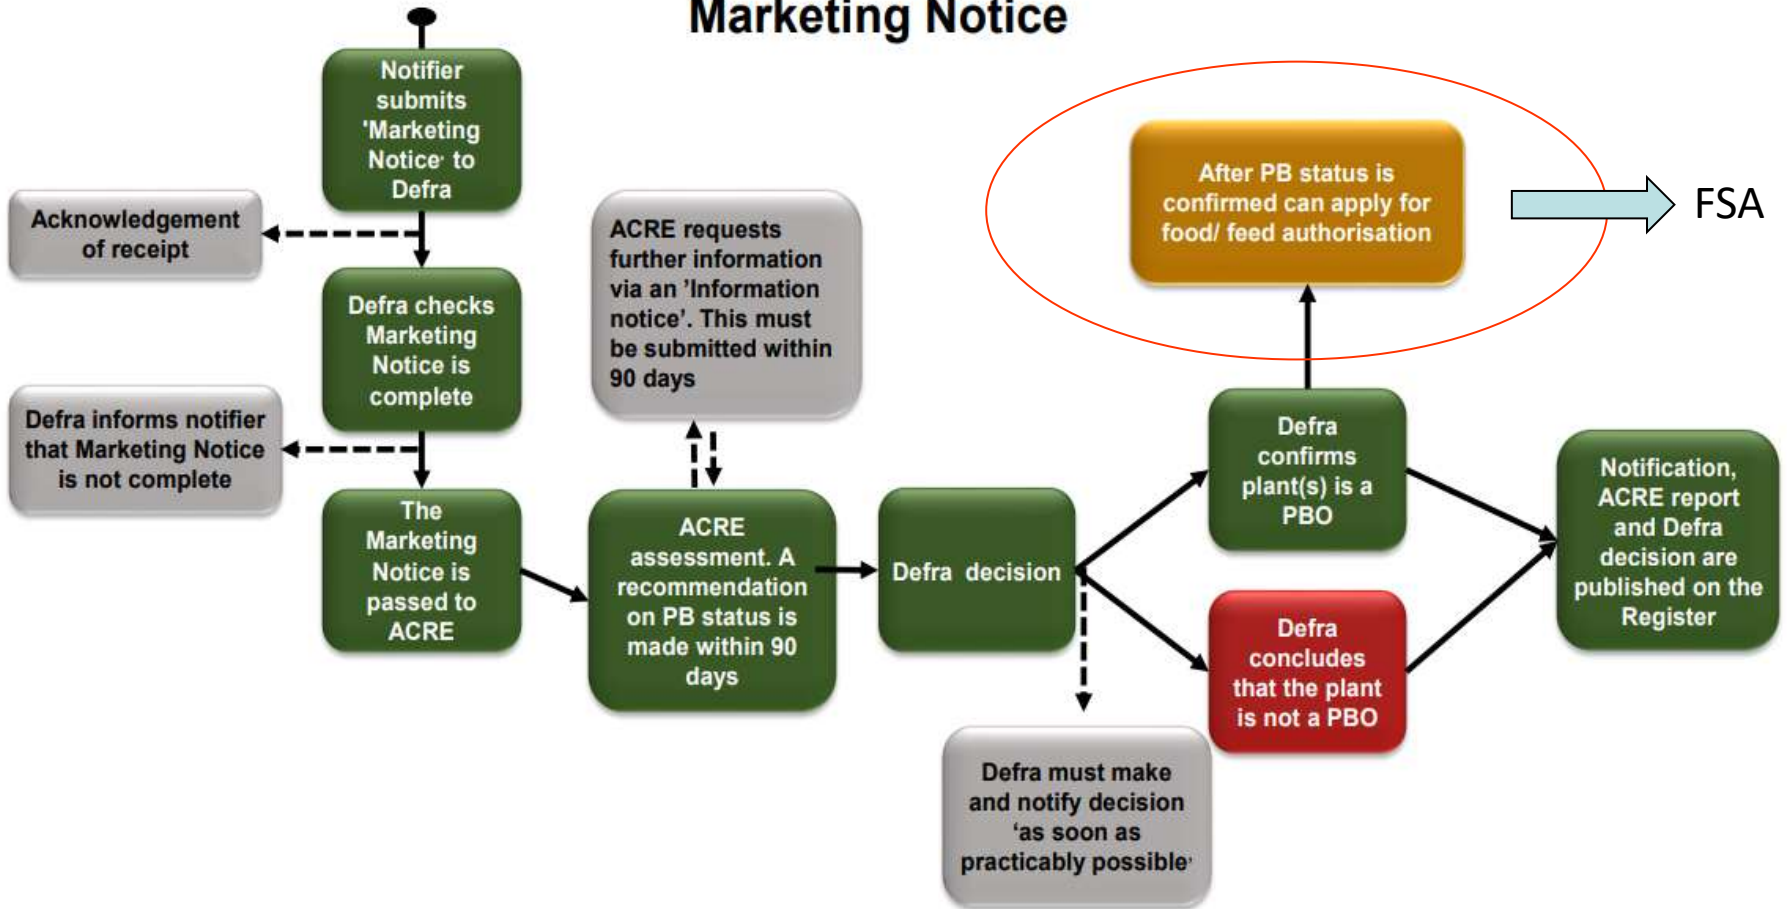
Marketing Notice

Notifier submits 'Marketing Notice' to Defra

Acknowledgement of receipt

Defra checks Marketing Notice is complete

Defra informs notifier that Marketing Notice is not complete

The Marketing Notice is passed to ACRE

ACRE requests further information via an 'Information notice'. This must be submitted within 90 days

ACRE assessment. A recommendation on PB status is made within 90 days

Defra decision

Defra must make and notify decision 'as soon as practicably possible'

After PB status is confirmed can apply for food/ feed authorisation

FSA

Defra confirms plant(s) is a PBO

Defra concludes that the plant is not a PBO

Notification, ACRE report and Defra decision are published on the Register